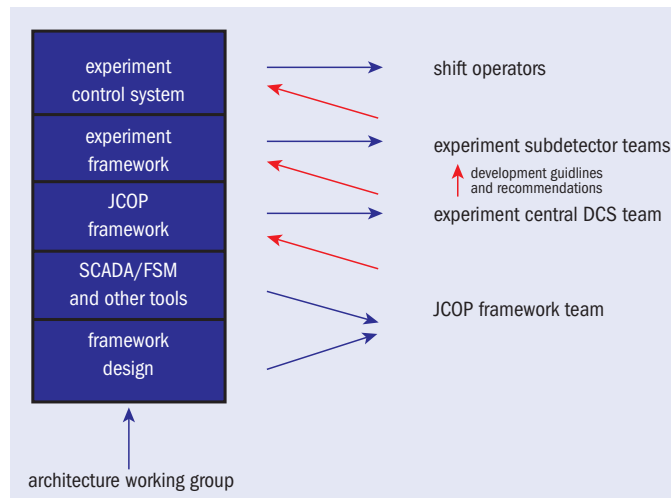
experiment control system

experiment framework

JCOP framework

SCADA/FSM and other tools

framework design

shift operators

experiment subdetector teams

development guidlines and recommendations

experiment central DCS team

JCOP framework team

architecture working group